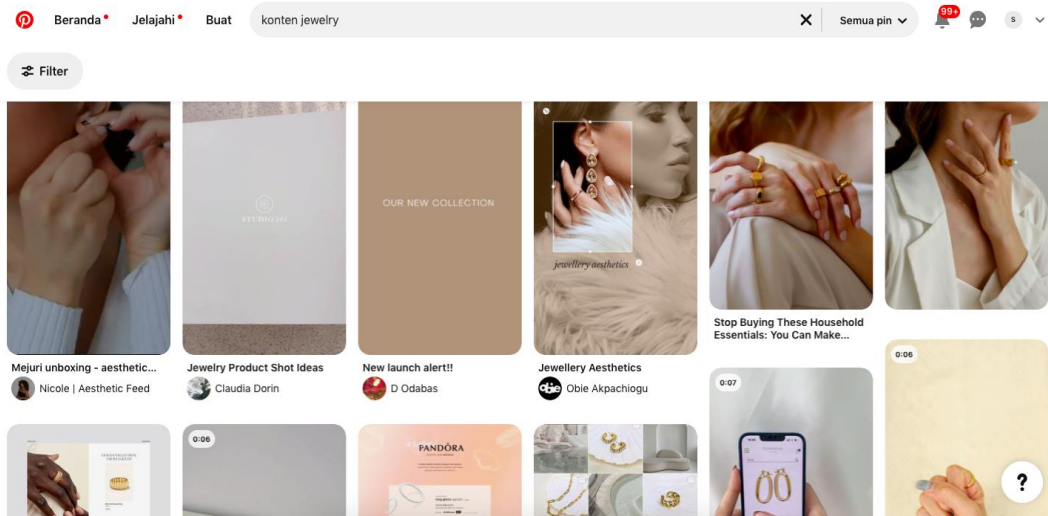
Beranda Jelajahi Buat konten jewelry Semua pin 99+ s

Filter

STUDIO 33

OUR NEW COLLECTION

jewellery aesthetics

Stop Buying These Household Essentials: You Can Make...

Mejuri unboxing - aesthetic...
Nicole | Aesthetic Feed

Jewelry Product Shot Ideas
Claudia Dorin

New launch alert!!
D Odabas

Jewellery Aesthetics
Obie Akpachiogu

0:06

0:07

0:06

PANDÓRA

?